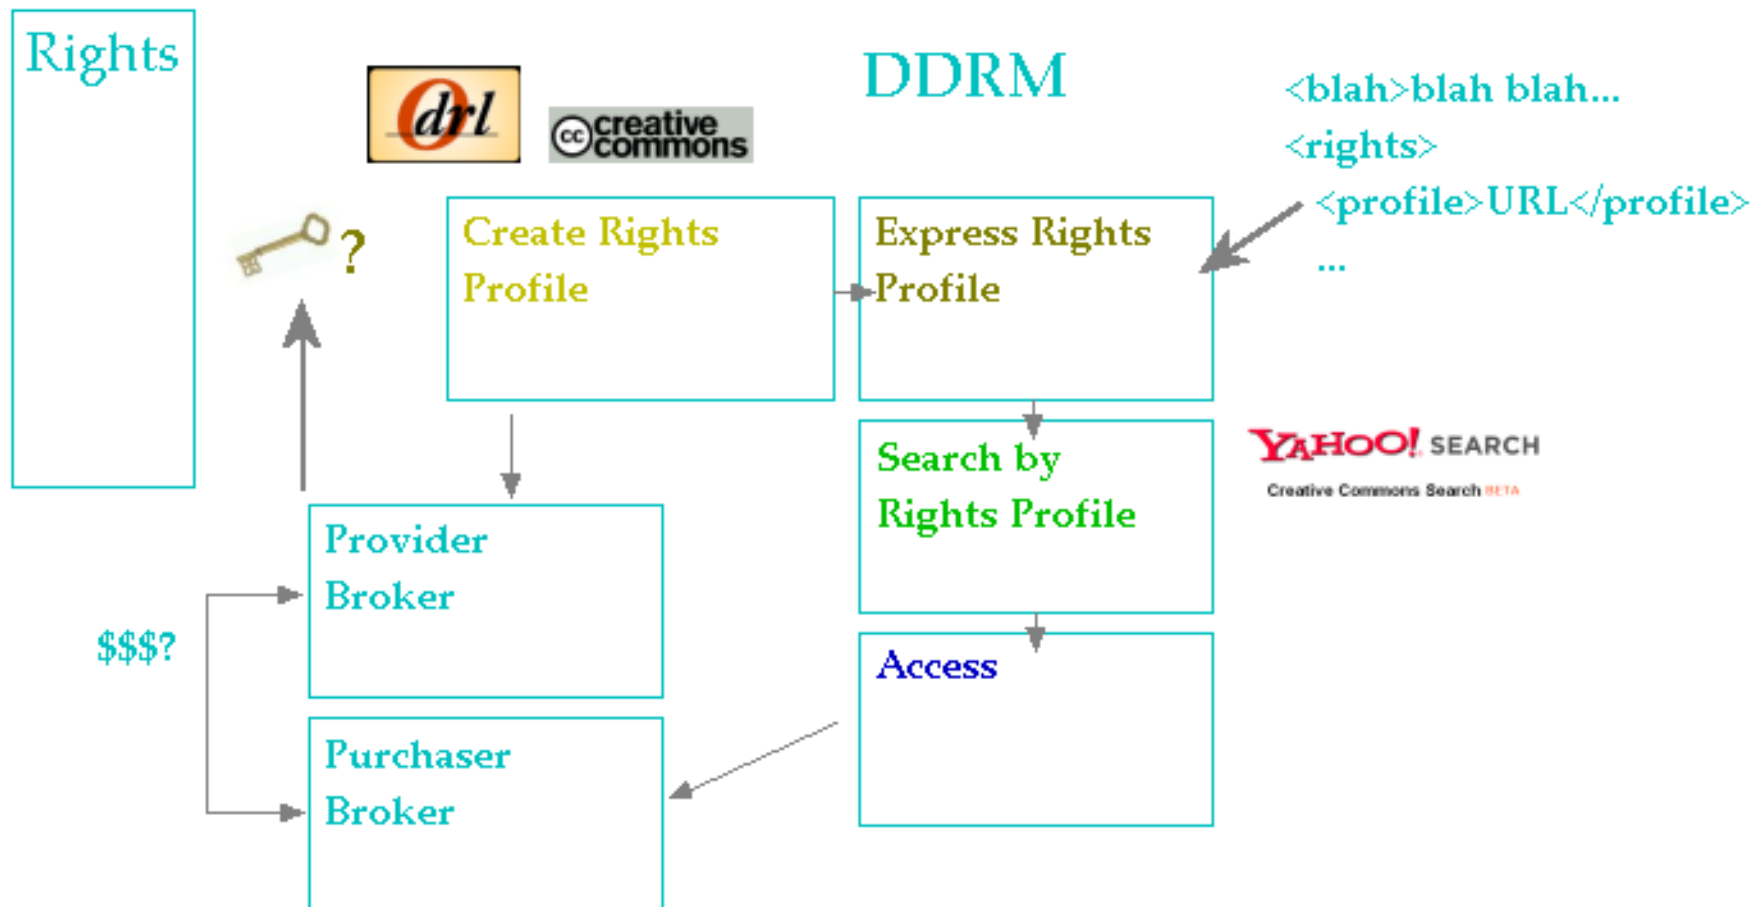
Rights

Odrl

cc creative commons

DDRM

<blah>blah blah...
<rights>
<profile>URL</profile>
...

?

Create Rights Profile

Express Rights Profile

Search by Rights Profile

YAHOO! SEARCH
Creative Commons Search BETA

Provider Broker

$$$?

Access

Purchaser Broker